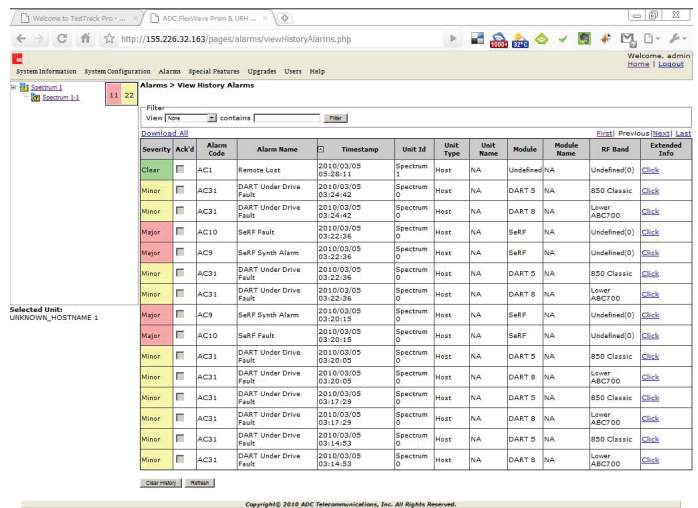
Welcome to TestTrack Pro - ... ×
ADC FlexWave Prism & URH ... ×

http://155.226.32.163/pages/alarms/viewHistoryAlarms.php

1000+ 82°C

Welcome, admin
Home | Logout

System Information System Configuration Alarms Special Features Upgrades Users Help

Spectrum 1
Spectrum 1-1

11 22

Selected Unit:
UNKNOWN_HOSTNAME 1

Alarms > View History Alarms

Filter
View None contains Filter

Download All

First| Previous|Next| Last

| Severity | Ack'd | Alarm Code | Alarm Name | Timestamp | Unit Id | Unit Type | Unit Name | Module | Module Name | RF Band | Extended Info |
|---|---|---|---|---|---|---|---|---|---|---|---|
| Clear | | AC1 | Remote Lost | 2010/03/05 05:28:11 | Spectrum 1 | Host | NA | Undefined | NA | Undefined(0) | Click |
| Minor | | AC31 | DART Under Drive Fault | 2010/03/05 03:24:42 | Spectrum 0 | Host | NA | DART 5 | NA | 850 Classic | Click |
| Minor | | AC31 | DART Under Drive Fault | 2010/03/05 03:24:42 | Spectrum 0 | Host | NA | DART 8 | NA | Lower ABC700 | Click |
| Major | | AC10 | SeRF Fault | 2010/03/05 03:22:36 | Spectrum 0 | Host | NA | SeRF | NA | Undefined(0) | Click |
| Major | | AC9 | SeRF Synth Alarm | 2010/03/05 03:22:36 | Spectrum 0 | Host | NA | SeRF | NA | Undefined(0) | Click |
| Minor | | AC31 | DART Under Drive Fault | 2010/03/05 03:22:36 | Spectrum 0 | Host | NA | DART 5 | NA | 850 Classic | Click |
| Minor | | AC31 | DART Under Drive Fault | 2010/03/05 03:22:36 | Spectrum 0 | Host | NA | DART 8 | NA | Lower ABC700 | Click |
| Major | | AC9 | SeRF Synth Alarm | 2010/03/05 03:20:15 | Spectrum 0 | Host | NA | SeRF | NA | Undefined(0) | Click |
| Major | | AC10 | SeRF Fault | 2010/03/05 03:20:15 | Spectrum 0 | Host | NA | SeRF | NA | Undefined(0) | Click |
| Minor | | AC31 | DART Under Drive Fault | 2010/03/05 03:20:05 | Spectrum 0 | Host | NA | DART 5 | NA | 850 Classic | Click |
| Minor | | AC31 | DART Under Drive Fault | 2010/03/05 03:20:05 | Spectrum 0 | Host | NA | DART 8 | NA | Lower ABC700 | Click |
| Minor | | AC31 | DART Under Drive Fault | 2010/03/05 03:17:29 | Spectrum 0 | Host | NA | DART 5 | NA | Lower ABC700 | Click |
| Minor | | AC31 | DART Under Drive Fault | 2010/03/05 03:17:29 | Spectrum 0 | Host | NA | DART 8 | NA | Lower ABC700 | Click |
| Minor | | AC31 | DART Under Drive Fault | 2010/03/05 03:14:53 | Spectrum 0 | Host | NA | DART 5 | NA | 850 Classic | Click |
| Minor | | AC31 | DART Under Drive Fault | 2010/03/05 03:14:53 | Spectrum 0 | Host | NA | DART 8 | NA | Lower ABC700 | Click |

Clear History Refresh

Copyright© 2010 ADC Telecommunications, Inc. All Rights Reserved.